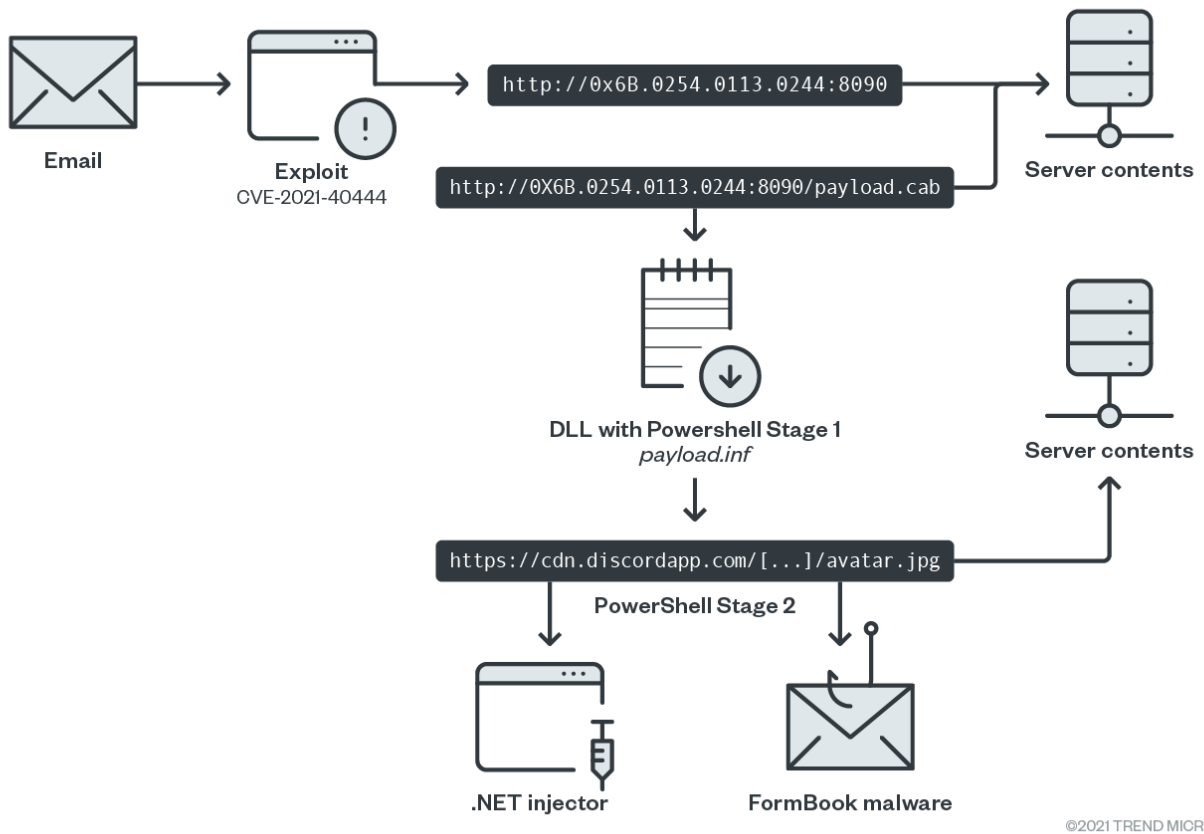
Email

Exploit
CVE-2021-40444

http://0x6B.0254.0113.0244:8090

http://0X6B.0254.0113.0244:8090/payload.cab

Server contents

DLL with Powershell Stage 1
payload.inf

Server contents

https://cdn.discordapp.com/[...]/avatar.jpg

PowerShell Stage 2

.NET injector

FormBook malware

©2021 TREND MICR